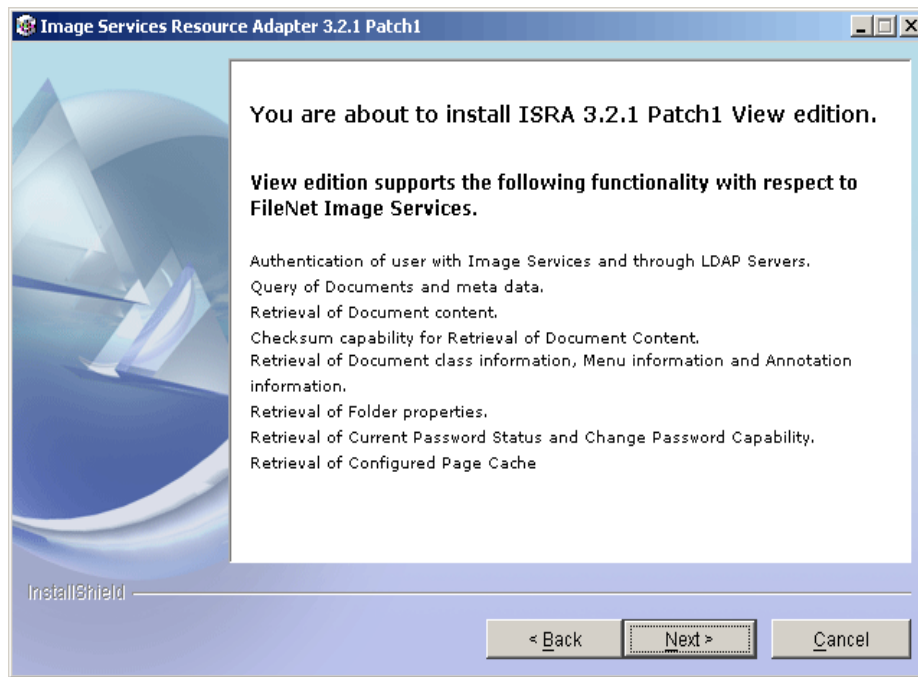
Image Services Resource Adapter 3.2.1 Patch1

You are about to install ISRA 3.2.1 Patch1 View edition.

View edition supports the following functionality with respect to FileNet Image Services.

Authentication of user with Image Services and through LDAP Servers.
Query of Documents and meta data.
Retrieval of Document content.
Checksum capability for Retrieval of Document Content.
Retrieval of Document class information, Menu information and Annotation information.
Retrieval of Folder properties.
Retrieval of Current Password Status and Change Password Capability.
Retrieval of Configured Page Cache

InstallShield

< Back
Next >
Cancel